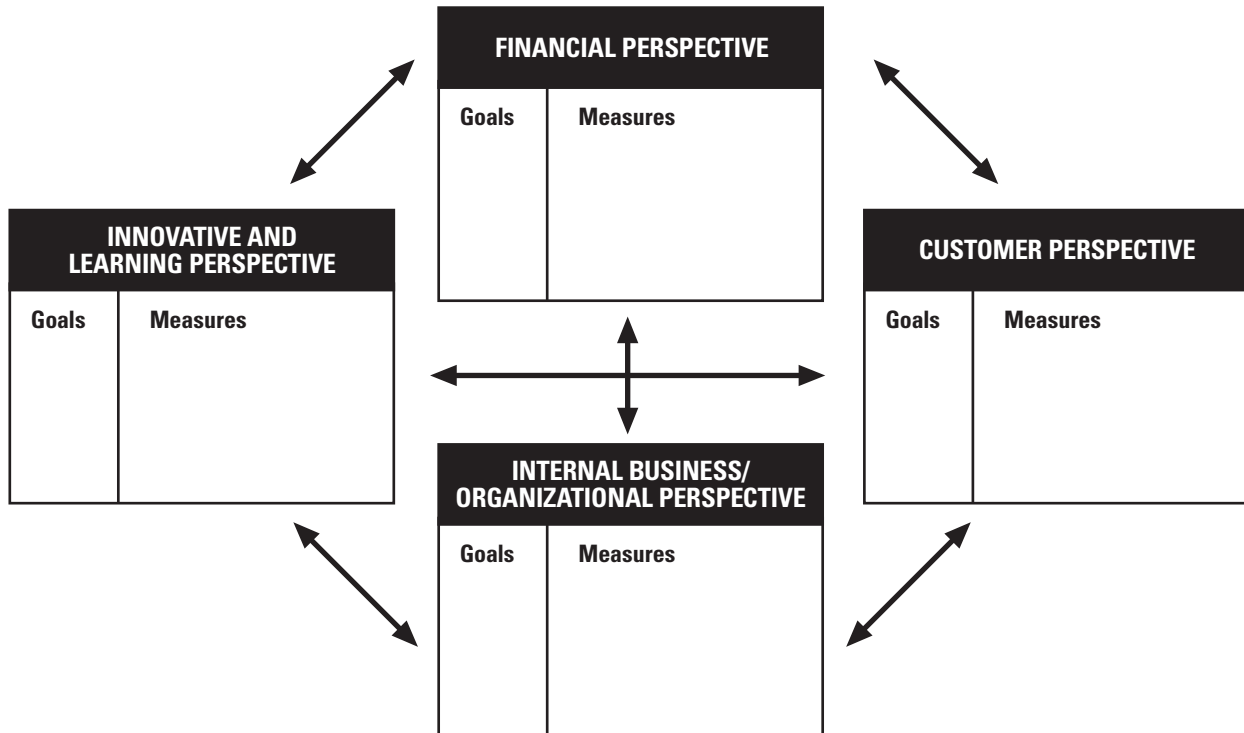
FINANCIAL PERSPECTIVE

| Goals | Measures |
|---|---|

INNOVATIVE AND LEARNING PERSPECTIVE

| Goals | Measures |
|---|---|

CUSTOMER PERSPECTIVE

| Goals | Measures |
|---|---|

INTERNAL BUSINESS/ ORGANIZATIONAL PERSPECTIVE

| Goals | Measures |
|---|---|